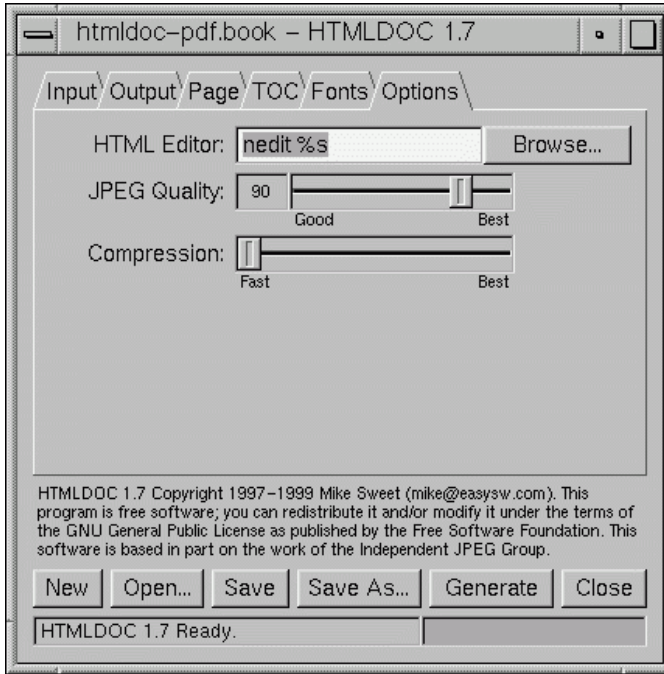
htmldoc-pdf.book – HTMLDOC 1.7

Input Output Page TOC Fonts Options

HTML Editor: nedit %s Browse...

JPEG Quality: 90

Good Best

Compression:

Fast Best

HTMLDOC 1.7 Copyright 1997-1999 Mike Sweet (mike@easysw.com). This program is free software; you can redistribute it and/or modify it under the terms of the GNU General Public License as published by the Free Software Foundation. This software is based in part on the work of the Independent JPEG Group.

New Open... Save Save As... Generate Close

HTMLDOC 1.7 Ready.